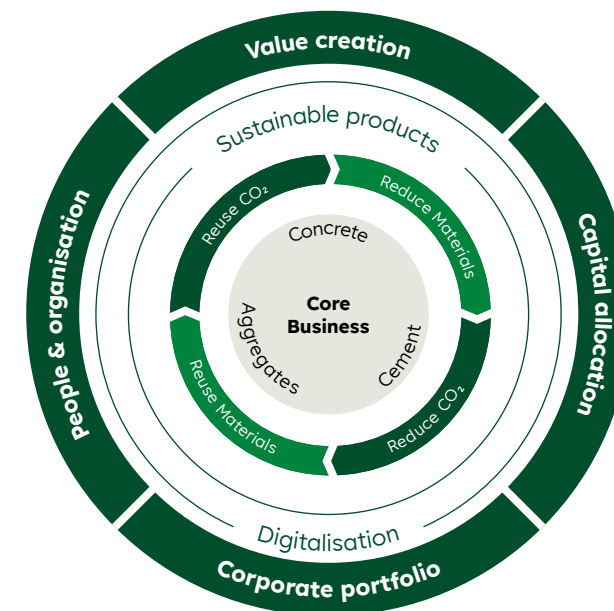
Value creation

Capital allocation

Corporate portfolio

People & organisation

Sustainable products

Digitalisation

Reduce Materials

Reduce $CO_2$

Reuse Materials

Reuse $CO_2$

Concrete

Cement

Aggregates

Core Business